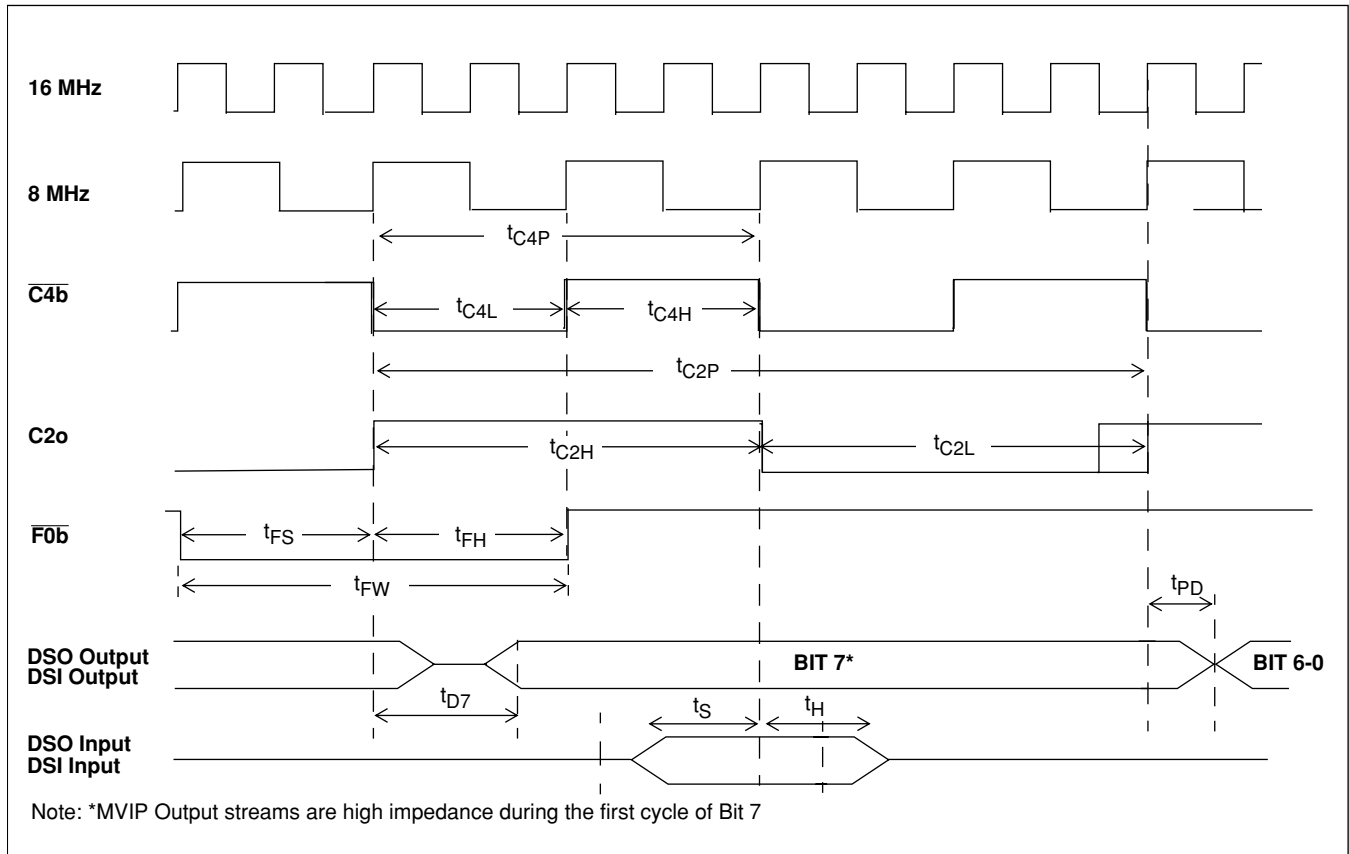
16 MHz

8 MHz

$t_{C4P}$

$\overline{C4b}$

$t_{C4L}$

$t_{C4H}$

$t_{C2P}$

C2o

$t_{C2H}$

$t_{C2L}$

$\overline{F0b}$

$t_{FS}$

$t_{FH}$

$t_{FW}$

$t_{PD}$

DSO Output
DSI Output

BIT 7*

BIT 6-0

$t_{D7}$

$t_S$

$t_H$

DSO Input
DSI Input

Note: *MVIP Output streams are high impedance during the first cycle of Bit 7